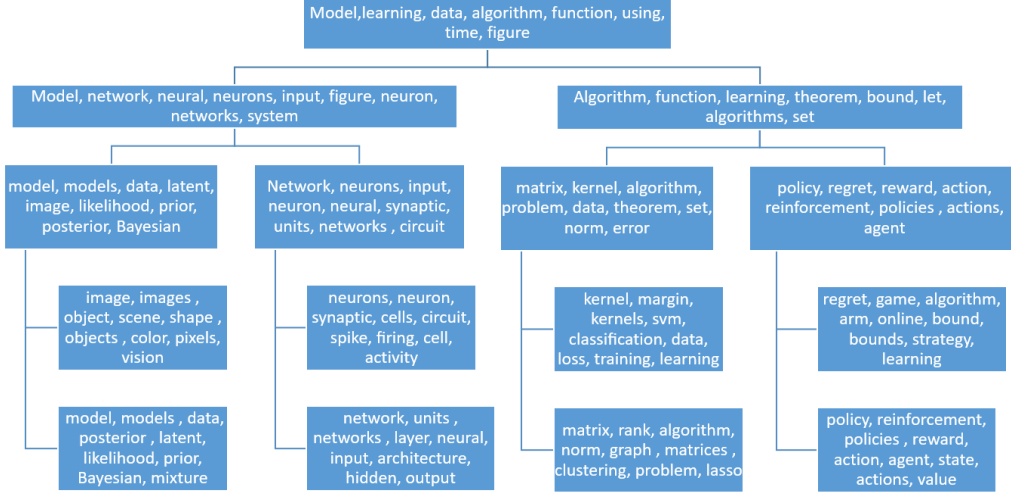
Model,learning, data, algorithm, function, using, time, figure

Model, network, neural, neurons, input, figure, neuron, networks, system

Algorithm, function, learning, theorem, bound, let, algorithms, set

model, models, data, latent, image, likelihood, prior, posterior, Bayesian

Network, neurons, input, neuron, neural, synaptic, units, networks , circuit

matrix, kernel, algorithm, problem, data, theorem, set, norm, error

policy, regret, reward, action, reinforcement, policies , actions, agent

image, images , object, scene, shape , objects , color, pixels, vision

neurons, neuron, synaptic, cells, circuit, spike, firing, cell, activity

kernel, margin, kernels, svm, classification, data, loss, training, learning

regret, game, algorithm, arm, online, bound, bounds, strategy, learning

model, models , data, posterior , latent, likelihood, prior, Bayesian, mixture

network, units , networks , layer, neural, input, architecture, hidden, output

matrix, rank, algorithm, norm, graph , matrices , clustering, problem, lasso

policy, reinforcement, policies , reward, action, agent, state, actions, value